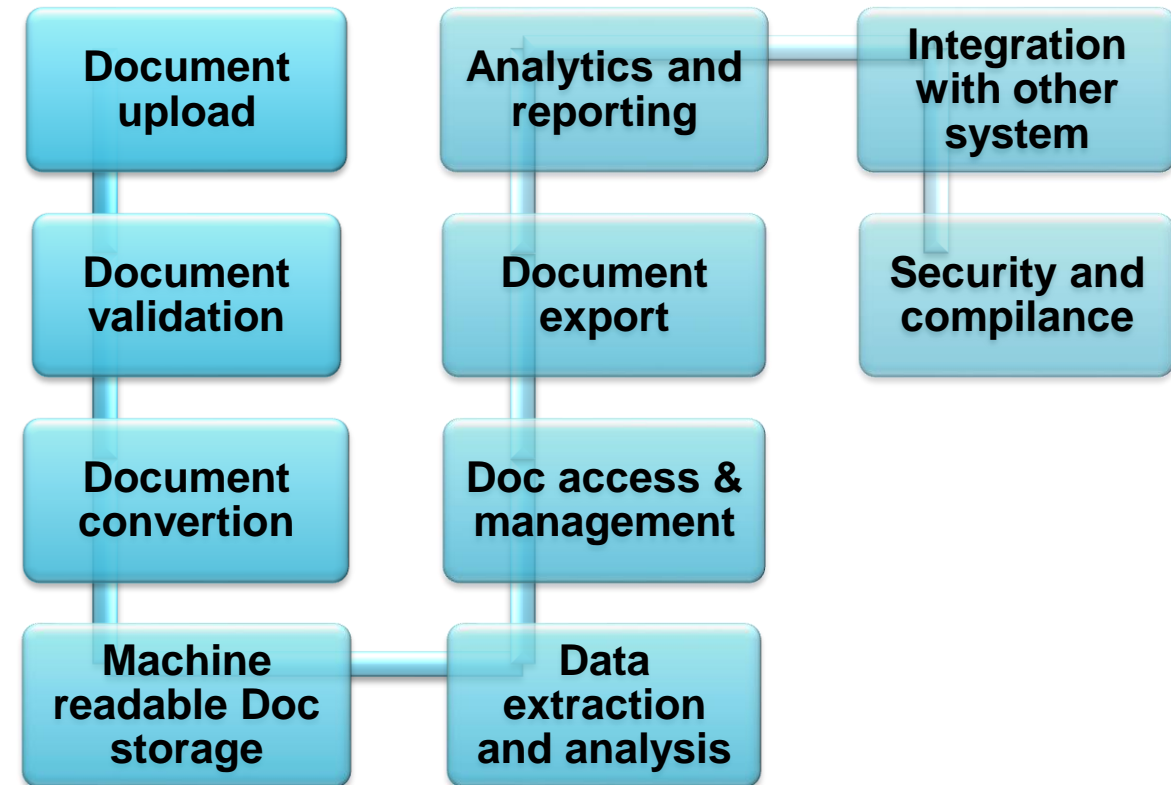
Document upload

Document validation

Document convertion

Machine readable Doc storage

Data extraction and analysis

Doc access & management

Document export

Analytics and reporting

Integration with other system

Security and compilance